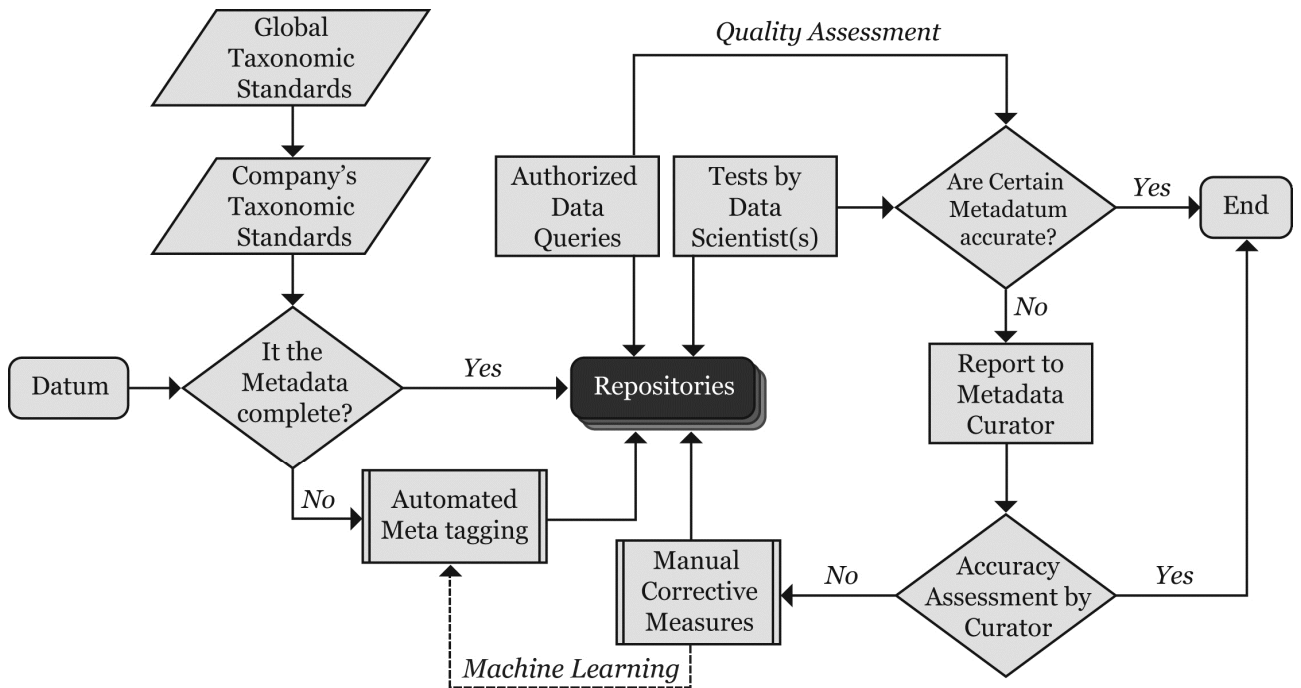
Global Taxonomic Standards

Company's Taxonomic Standards

Quality Assessment

Authorized Data Queries

Tests by Data Scientist(s)

Are Certain Metadatum accurate?

Yes

End

No

Datum

It the Metadata complete?

Yes

Repositories

Report to Metadata Curator

No

Automated Meta tagging

Manual Corrective Measures

No

Accuracy Assessment by Curator

Yes

Machine Learning